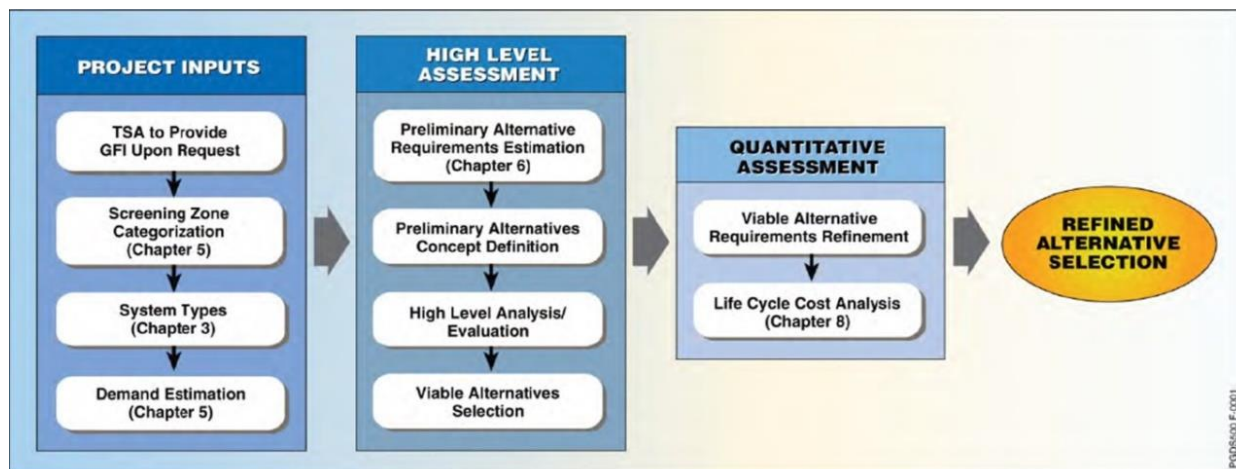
PROJECT INPUTS

TSA to Provide GFI Upon Request

Screening Zone Categorization (Chapter 5)

System Types (Chapter 3)

Demand Estimation (Chapter 5)

HIGH LEVEL ASSESSMENT

Preliminary Alternative Requirements Estimation (Chapter 6)

Preliminary Alternatives Concept Definition

High Level Analysis/ Evaluation

Viable Alternatives Selection

QUANTITATIVE ASSESSMENT

Viable Alternative Requirements Refinement

Life Cycle Cost Analysis (Chapter 8)

REFINED ALTERNATIVE SELECTION

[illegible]